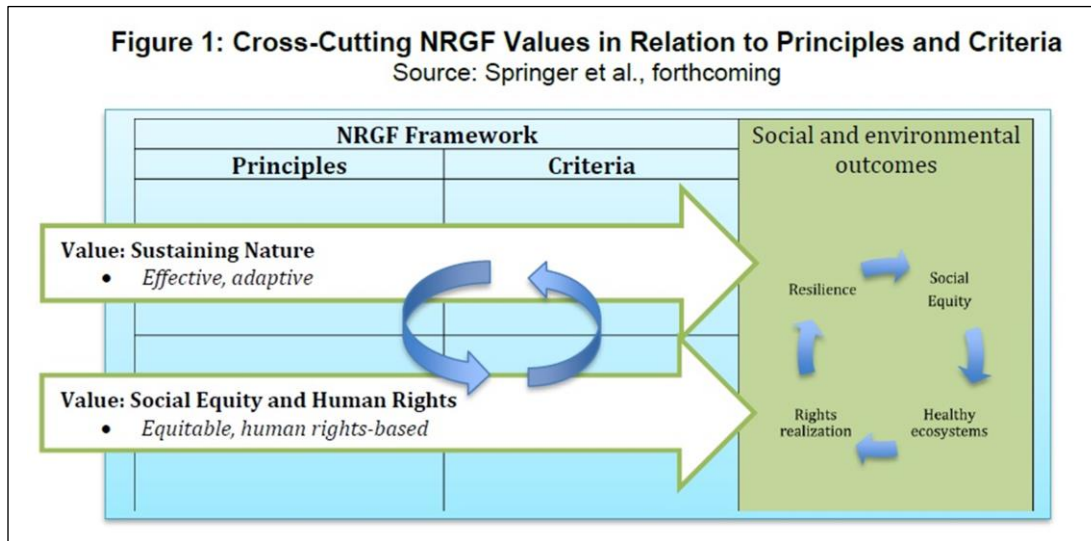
**Figure 1: Cross-Cutting NRGF Values in Relation to Principles and Criteria**
Source: Springer et al., forthcoming

| NRGF Framework | |
|---|---|
| Principles | Criteria |

Social and environmental outcomes

Value: Sustaining Nature
- *Effective, adaptive*

Value: Social Equity and Human Rights
- *Equitable, human rights-based*

Resilience

Social Equity

Healthy ecosystems

Rights realization